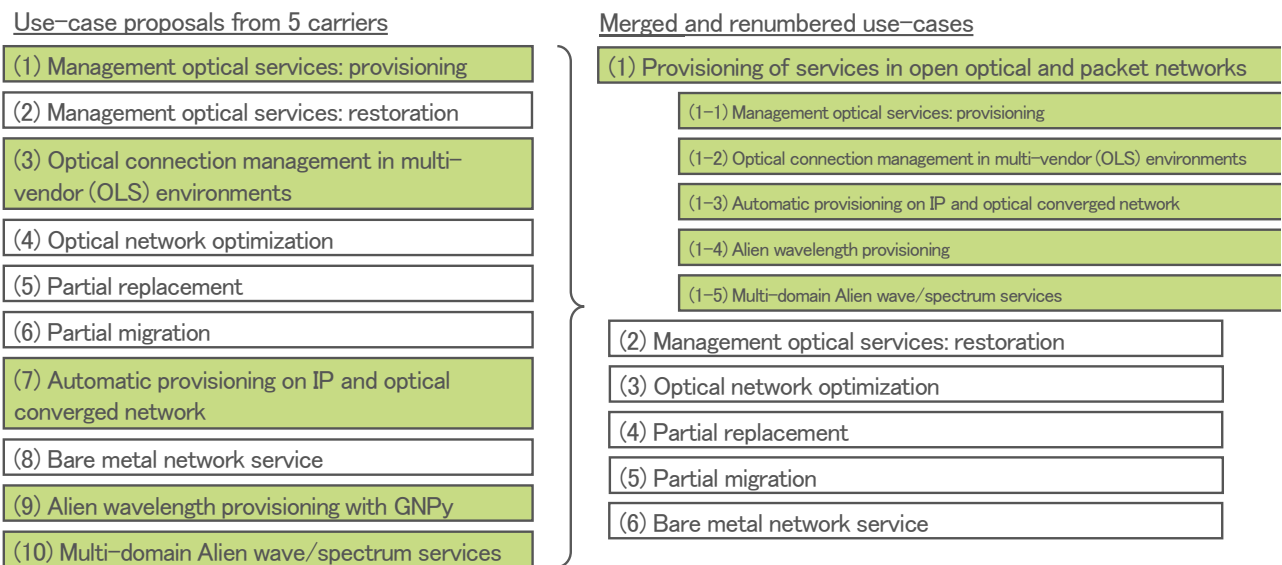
Use-case proposals from 5 carriers

(1) Management optical services: provisioning

(2) Management optical services: restoration

(3) Optical connection management in multi-vendor (OLS) environments

(4) Optical network optimization

(5) Partial replacement

(6) Partial migration

(7) Automatic provisioning on IP and optical converged network

(8) Bare metal network service

(9) Alien wavelength provisioning with GNPy

(10) Multi-domain Alien wave/spectrum services

Merged and renumbered use-cases

(1) Provisioning of services in open optical and packet networks

(1-1) Management optical services: provisioning

(1-2) Optical connection management in multi-vendor (OLS) environments

(1-3) Automatic provisioning on IP and optical converged network

(1-4) Alien wavelength provisioning

(1-5) Multi-domain Alien wave/spectrum services

(2) Management optical services: restoration

(3) Optical network optimization

(4) Partial replacement

(5) Partial migration

(6) Bare metal network service